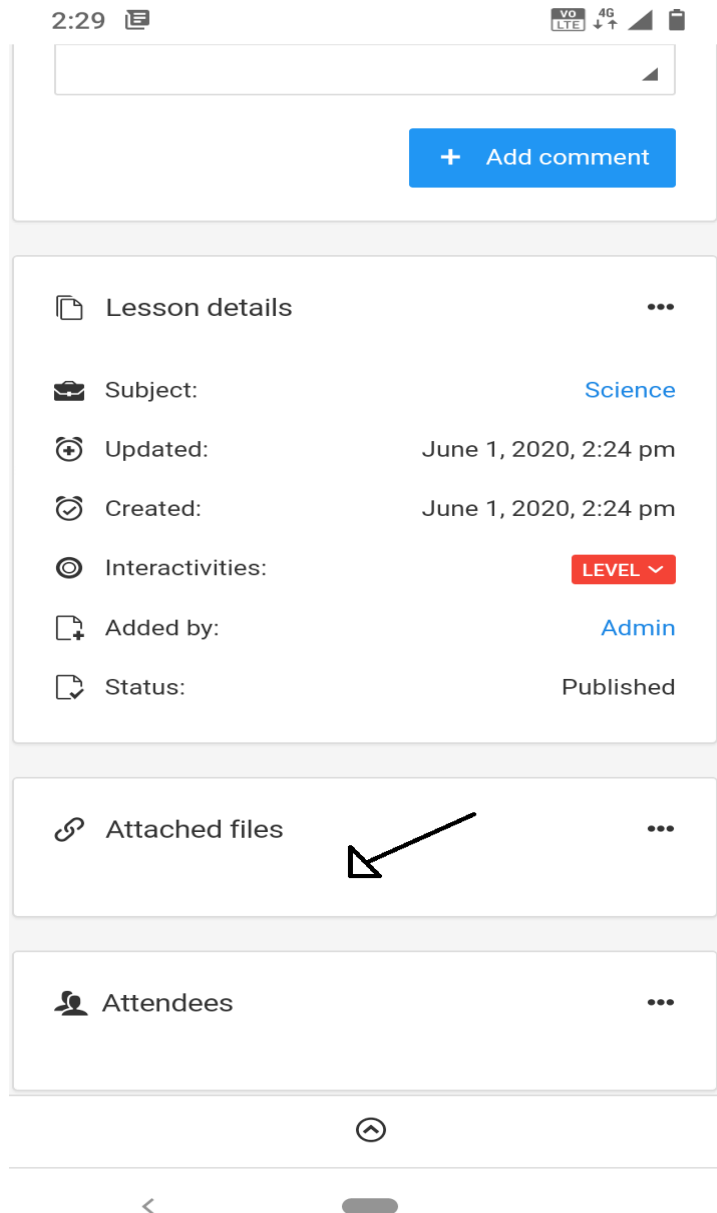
2:29

VO LTE 4G

+ Add comment

Lesson details

Subject: Science

Updated: June 1, 2020, 2:24 pm

Created: June 1, 2020, 2:24 pm

Interactivities: LEVEL

Added by: Admin

Status: Published

Attached files

Attendees